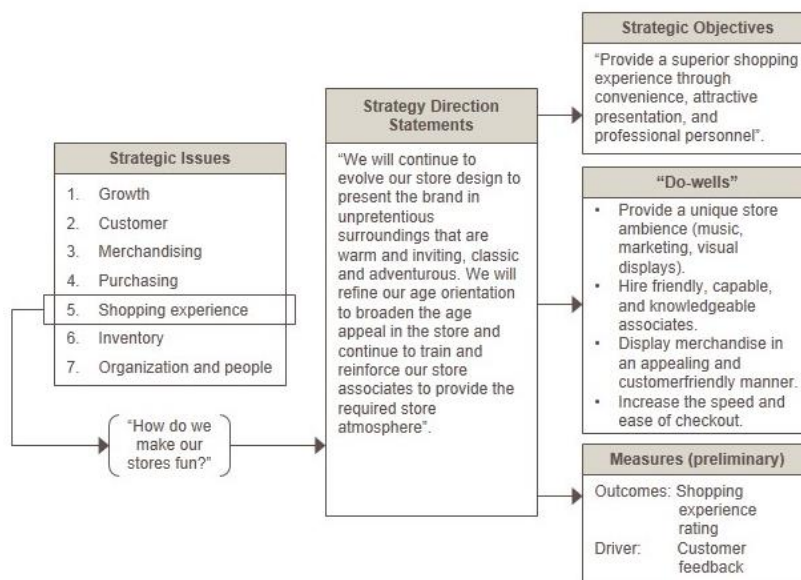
Strategic Issues

1. Growth
2. Customer
3. Merchandising
4. Purchasing
5. Shopping experience
6. Inventory
7. Organization and people

"How do we make our stores fun?"

Strategy Direction Statements

"We will continue to evolve our store design to present the brand in unpretentious surroundings that are warm and inviting, classic and adventurous. We will refine our age orientation to broaden the age appeal in the store and continue to train and reinforce our store associates to provide the required store atmosphere".

Strategic Objectives

"Provide a superior shopping experience through convenience, attractive presentation, and professional personnel".

"Do-wells"

• Provide a unique store ambience (music, marketing, visual displays).
• Hire friendly, capable, and knowledgeable associates.
• Display merchandise in an appealing and customerfriendly manner.
• Increase the speed and ease of checkout.

Measures (preliminary)

Outcomes: Shopping experience rating
Driver: Customer feedback